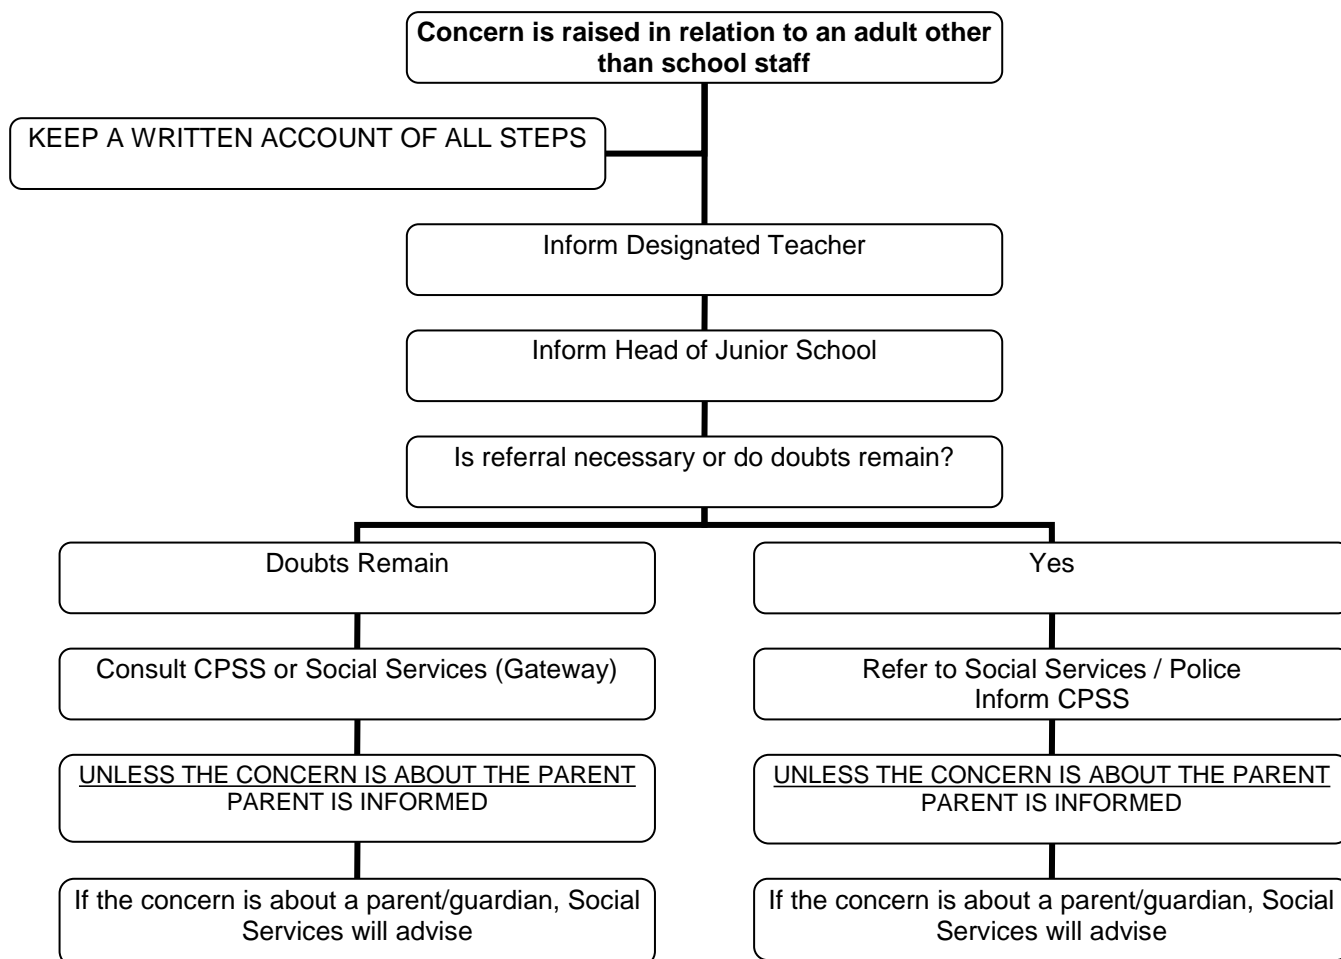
**Concern is raised in relation to an adult other than school staff**

KEEP A WRITTEN ACCOUNT OF ALL STEPS

Inform Designated Teacher

Inform Head of Junior School

Is referral necessary or do doubts remain?

Doubts Remain

Consult CPSS or Social Services (Gateway)

UNLESS THE CONCERN IS ABOUT THE PARENT
PARENT IS INFORMED

If the concern is about a parent/guardian, Social Services will advise

Yes

Refer to Social Services / Police
Inform CPSS

UNLESS THE CONCERN IS ABOUT THE PARENT
PARENT IS INFORMED

If the concern is about a parent/guardian, Social Services will advise